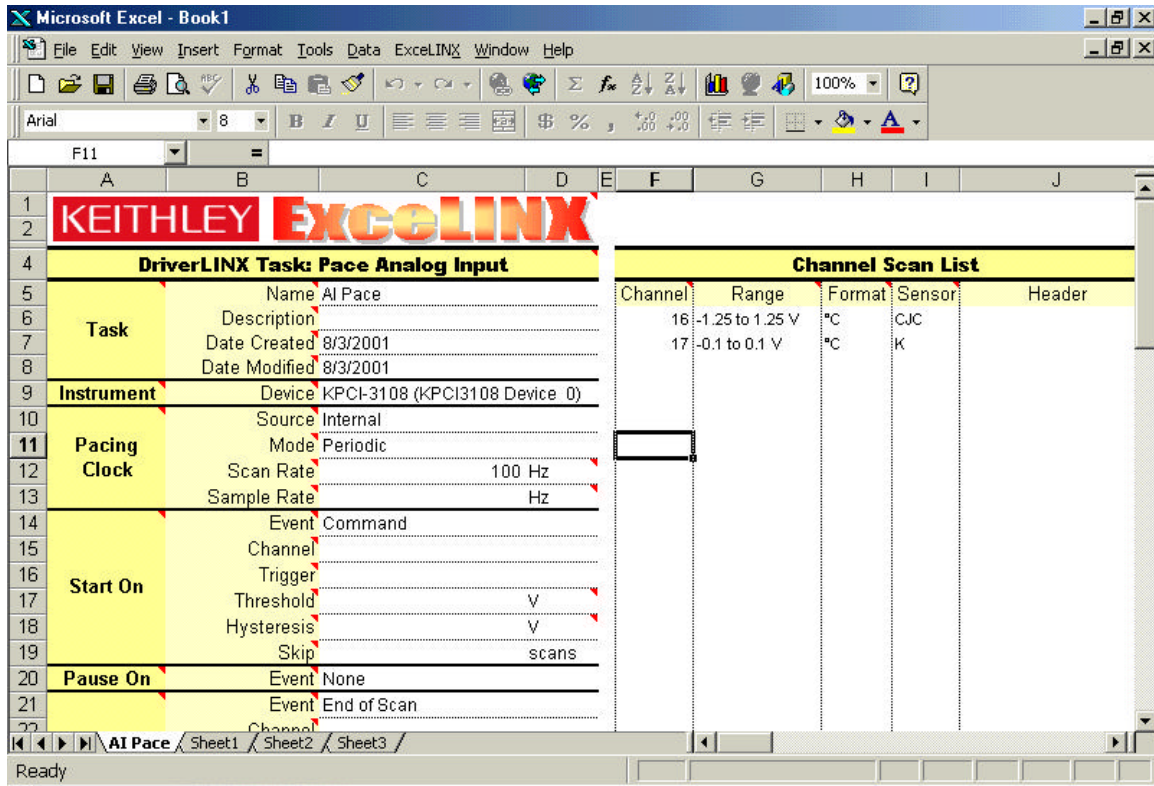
Microsoft Excel - Book1

File Edit View Insert Format Tools Data ExceLINX Window Help

100%

Arial 8

F11 =

| | A | B | C | D | E | F | G | H | I | J |
|---|---|---|---|---|---|---|---|---|---|---|
| 1 | KEITHLEY ExceLINX | | | | | | | | | |
| 2 | | | | | | | | | | |
| 4 | DriverLINX Task: Pace Analog Input | | | | | Channel Scan List | | | | |
| 5 | Task | Name | AI Pace | | | Channel | Range | Format | Sensor | Header |
| 6 | | Description | | | | 16 | -1.25 to 1.25 V | °C | CJC | |
| 7 | | Date Created | 8/3/2001 | | | 17 | -0.1 to 0.1 V | °C | K | |
| 8 | | Date Modified | 8/3/2001 | | | | | | | |
| 9 | Instrument | Device | KPCI-3108 (KPCI3108 Device 0) | | | | | | | |
| 10 | Pacing Clock | Source | Internal | | | | | | | |
| 11 | | Mode | Periodic | | | | | | | |
| 12 | | Scan Rate | 100 Hz | | | | | | | |
| 13 | | Sample Rate | Hz | | | | | | | |
| 14 | Start On | Event | Command | | | | | | | |
| 15 | | Channel | | | | | | | | |
| 16 | | Trigger | | | | | | | | |
| 17 | | Threshold | V | | | | | | | |
| 18 | | Hysteresis | V | | | | | | | |
| 19 | | Skip | scans | | | | | | | |
| 20 | Pause On | Event | None | | | | | | | |
| 21 | | Event | End of Scan | | | | | | | |
| 22 | | Channel | | | | | | | | |

AI Pace Sheet1 Sheet2 Sheet3

Ready